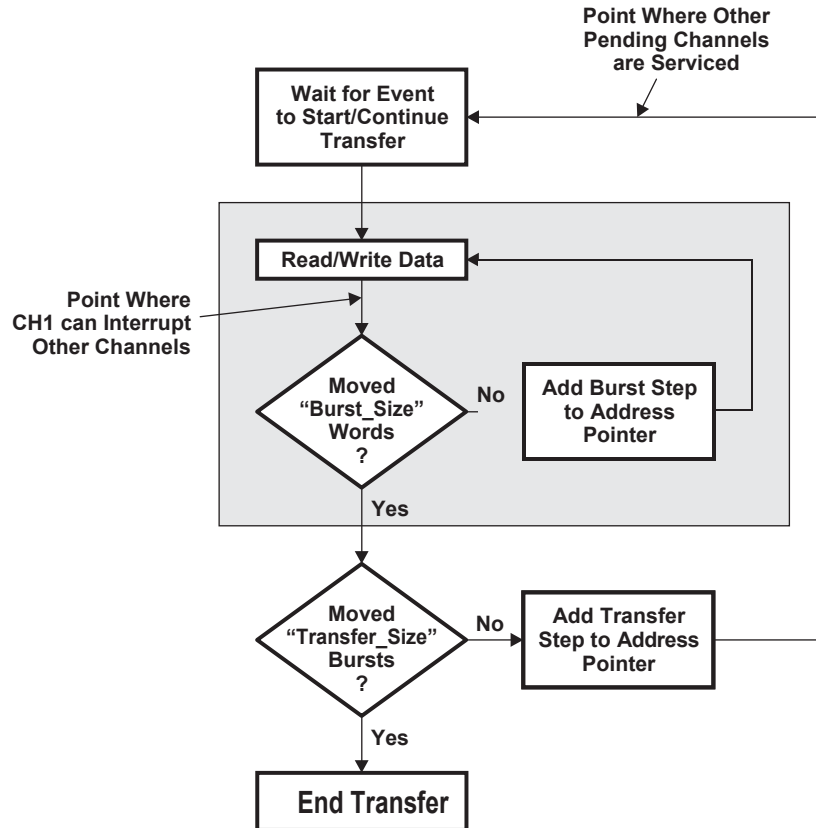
Point Where Other Pending Channels are Serviced

Wait for Event to Start/Continue Transfer

Read/Write Data

Point Where CH1 can Interrupt Other Channels

Moved "Burst_Size" Words ?

No

Add Burst Step to Address Pointer

Yes

Moved "Transfer_Size" Bursts ?

No

Add Transfer Step to Address Pointer

Yes

End Transfer